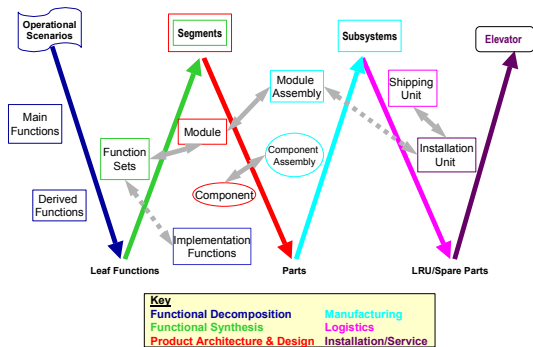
Operational Scenarios

Segments

Subsystems

Elevator

Main Functions

Module Assembly

Shipping Unit

Module

Function Sets

Component Assembly

Installation Unit

Derived Functions

Component

Implementation Functions

Leaf Functions

Parts

LRU/Spare Parts

Key
Functional Decomposition
Functional Synthesis
Product Architecture & Design
Manufacturing
Logistics
Installation/Service